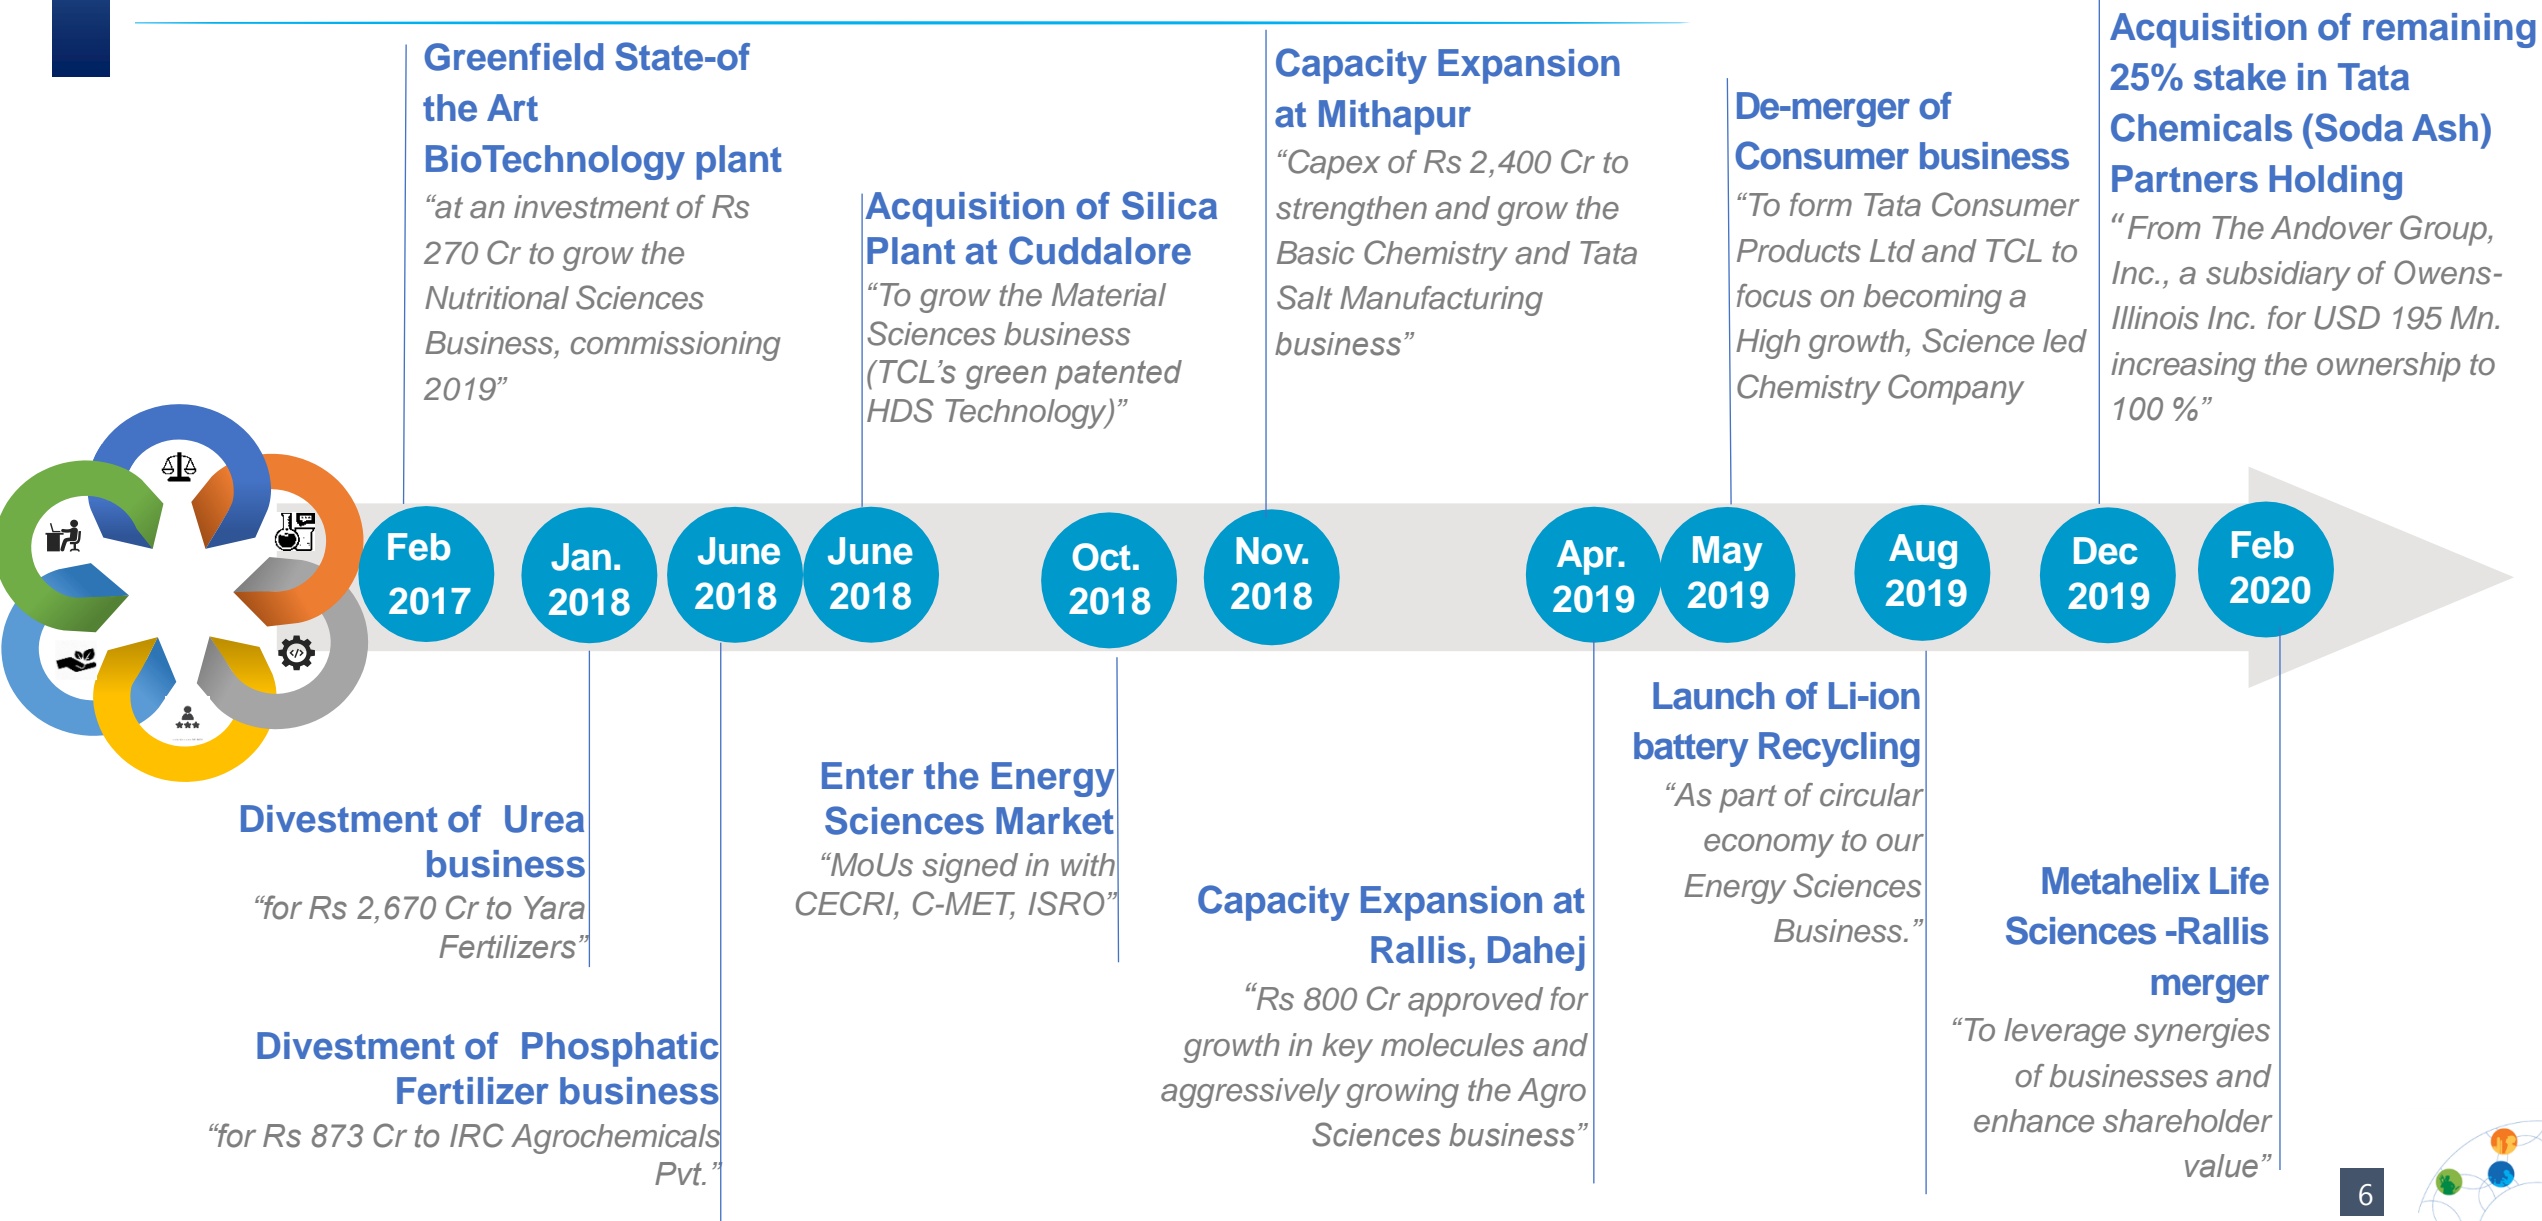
Greenfield State-of the Art BioTechnology plant
"at an investment of Rs 270 Cr to grow the Nutritional Sciences Business, commissioning 2019"

Acquisition of Silica Plant at Cuddalore
"To grow the Material Sciences business (TCL's green patented HDS Technology)"

Capacity Expansion at Mithapur
"Capex of Rs 2,400 Cr to strengthen and grow the Basic Chemistry and Tata Salt Manufacturing business"

De-merger of Consumer business
"To form Tata Consumer Products Ltd and TCL to focus on becoming a High growth, Science led Chemistry Company

Acquisition of remaining 25% stake in Tata Chemicals (Soda Ash) Partners Holding
"From The Andover Group, Inc., a subsidiary of Owens-Illinois Inc. for USD 195 Mn. increasing the ownership to 100 %"

Feb 2017

Jan. 2018

June 2018

June 2018

Oct. 2018

Nov. 2018

Apr. 2019

May 2019

Aug 2019

Dec 2019

Feb 2020

Divestment of Urea business
"for Rs 2,670 Cr to Yara Fertilizers"

Divestment of Phosphatic Fertilizer business
"for Rs 873 Cr to IRC Agrochemicals Pvt."

Enter the Energy Sciences Market
"MoUs signed in with CECRI, C-MET, ISRO"

Capacity Expansion at Rallis, Dahej
"Rs 800 Cr approved for growth in key molecules and aggressively growing the Agro Sciences business"

Launch of Li-ion battery Recycling
"As part of circular economy to our Energy Sciences Business."

Metahelix Life Sciences -Rallis merger
"To leverage synergies of businesses and enhance shareholder value"

6